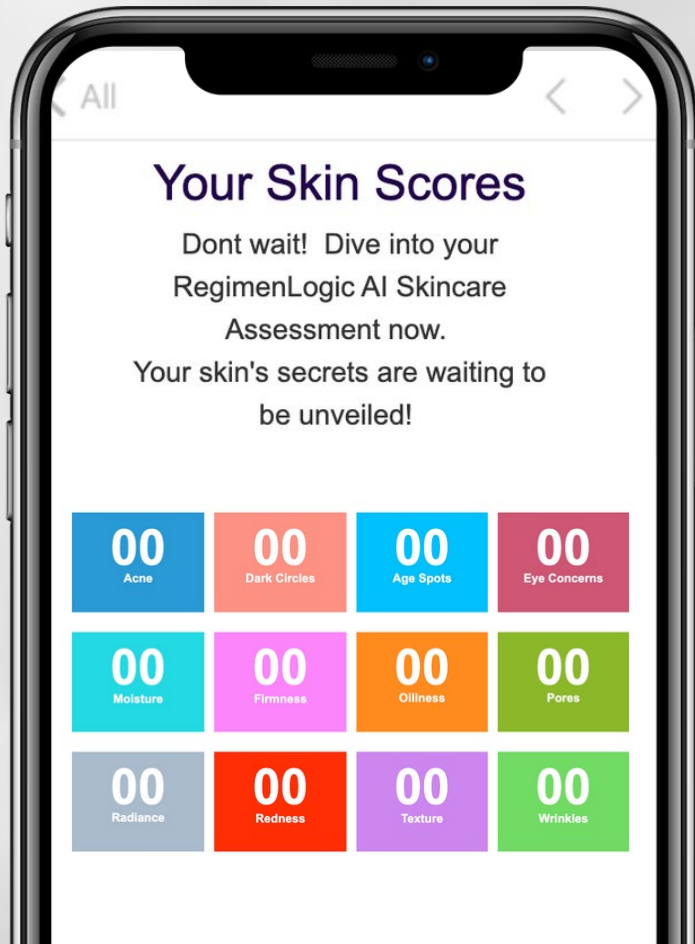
< All

< >

Your Skin Scores

Dont wait! Dive into your RegimenLogic AI Skincare Assessment now.
Your skin's secrets are waiting to be unveiled!

| 00 Acne | 00 Dark Circles | 00 Age Spots | 00 Eye Concerns |
|---|---|---|---|
| 00 Moisture | 00 Firmness | 00 Oiliness | 00 Pores |
| 00 Radiance | 00 Redness | 00 Texture | 00 Wrinkles |